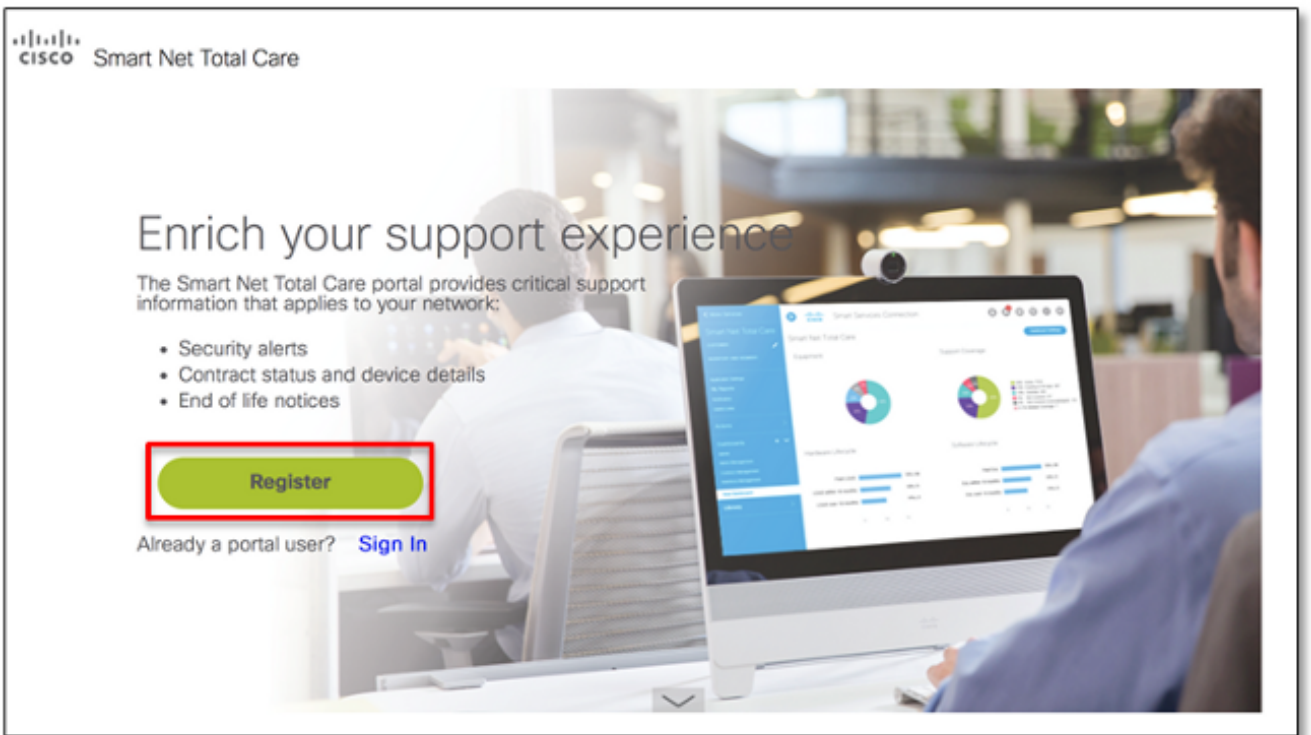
cisco Smart Net Total Care

Enrich your support experience

The Smart Net Total Care portal provides critical support information that applies to your network:

- Security alerts
- Contract status and device details
- End of life notices

Register

Already a portal user? Sign In

Smart Services Connection

Smart Net Total Care

Equipment

Support Coverage

Hardware Lifecycle

Software Lifecycle